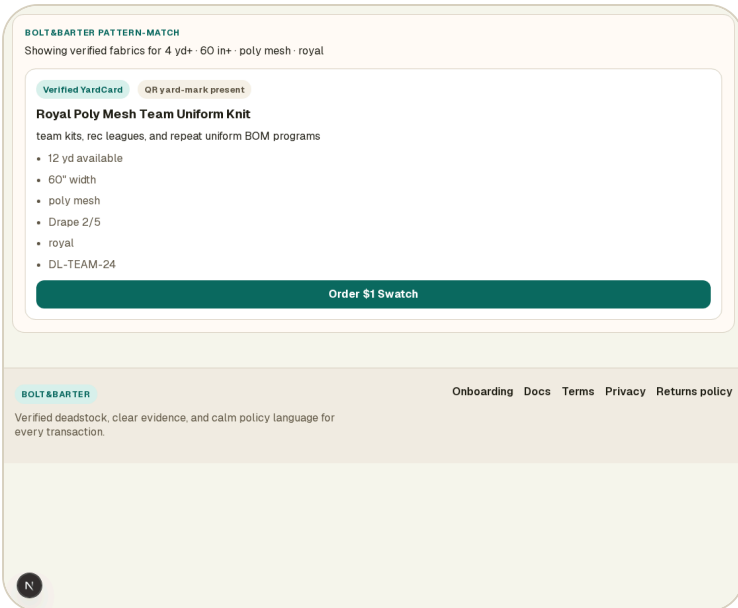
BOLT&BARTER PATTERN-MATCH
Showing verified fabrics for 4 yd+ · 60 in+ · poly mesh · royal

Verified YardCard QR yard-mark present

Royal Poly Mesh Team Uniform Knit

team kits, rec leagues, and repeat uniform BOM programs

- 12 yd available
- 60" width
- poly mesh
- Drape 2/5
- royal
- DL-TEAM-24

Order $1 Swatch

BOLT&BARTER

Verified deadstock, clear evidence, and calm policy language for every transaction.

Onboarding Docs Terms Privacy Returns policy

N